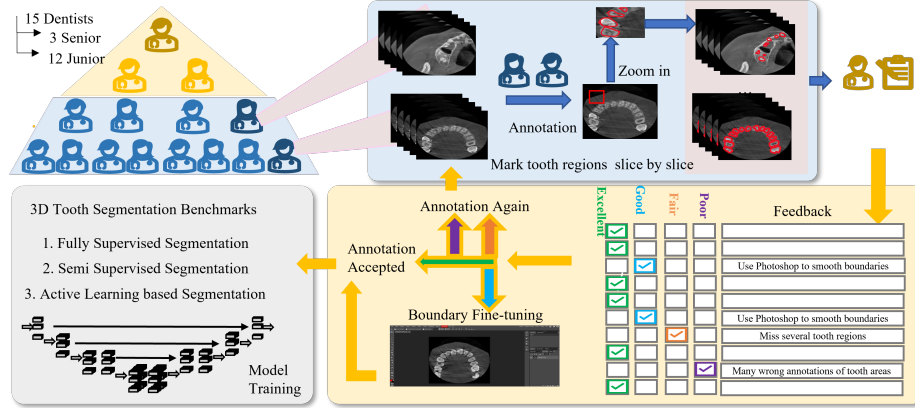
15 Dentists
3 Senior
12 Junior

Annotation
Zoom in
...
Mark tooth regions slice by slice

3D Tooth Segmentation Benchmarks
1. Fully Supervised Segmentation
2. Semi Supervised Segmentation
3. Active Learning based Segmentation

Model Training

Annotation Again
Annotation Accepted
Boundary Fine-tuning

| Excellent | Good | Fair | Poor | Feedback |
|---|---|---|---|---|
| ✓ | | | | |
| | | | | |
| | ✓ | | | Use Photoshop to smooth boundaries |
| ✓ | | | | |
| ✓ | | | | |
| | ✓ | | | Use Photoshop to smooth boundaries |
| | | ✓ | | Miss several tooth regions |
| ✓ | | | | |
| | | | ✓ | Many wrong annotations of tooth areas |
| ✓ | | | | |